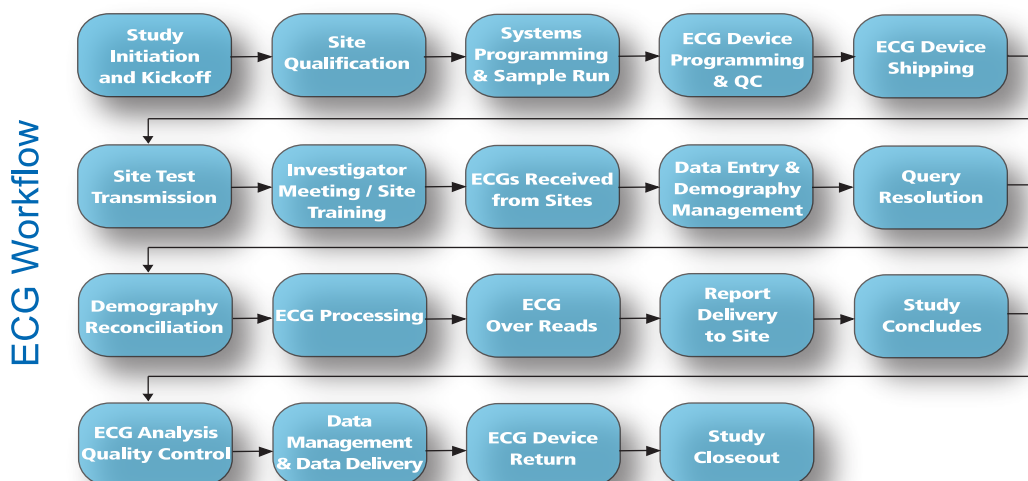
ECG Workflow

Study Initiation and Kickoff

Site Qualification

Systems Programming & Sample Run

ECG Device Programming & QC

ECG Device Shipping

Site Test Transmission

Investigator Meeting / Site Training

ECGs Received from Sites

Data Entry & Demography Management

Query Resolution

Demography Reconciliation

ECG Processing

ECG Over Reads

Report Delivery to Site

Study Concludes

ECG Analysis Quality Control

Data Management & Data Delivery

ECG Device Return

Study Closeout